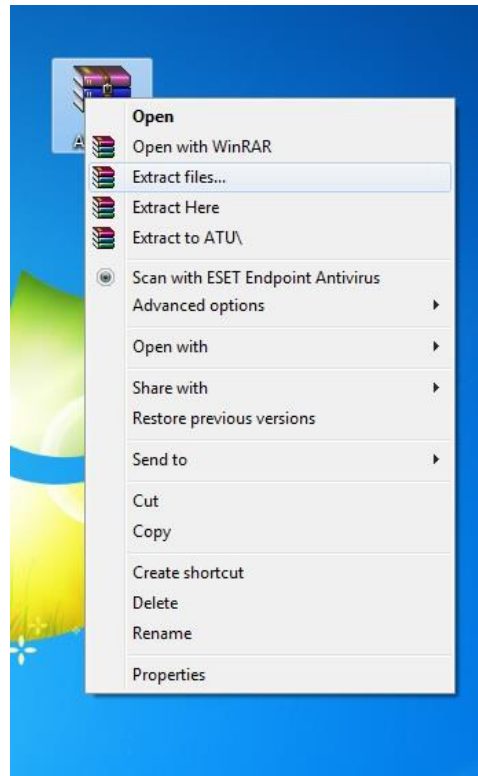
A

Open
Open with WinRAR
Extract files...
Extract Here
Extract to ATU\
Scan with ESET Endpoint Antivirus
Advanced options
Open with
Share with
Restore previous versions
Send to
Cut
Copy
Create shortcut
Delete
Rename
Properties